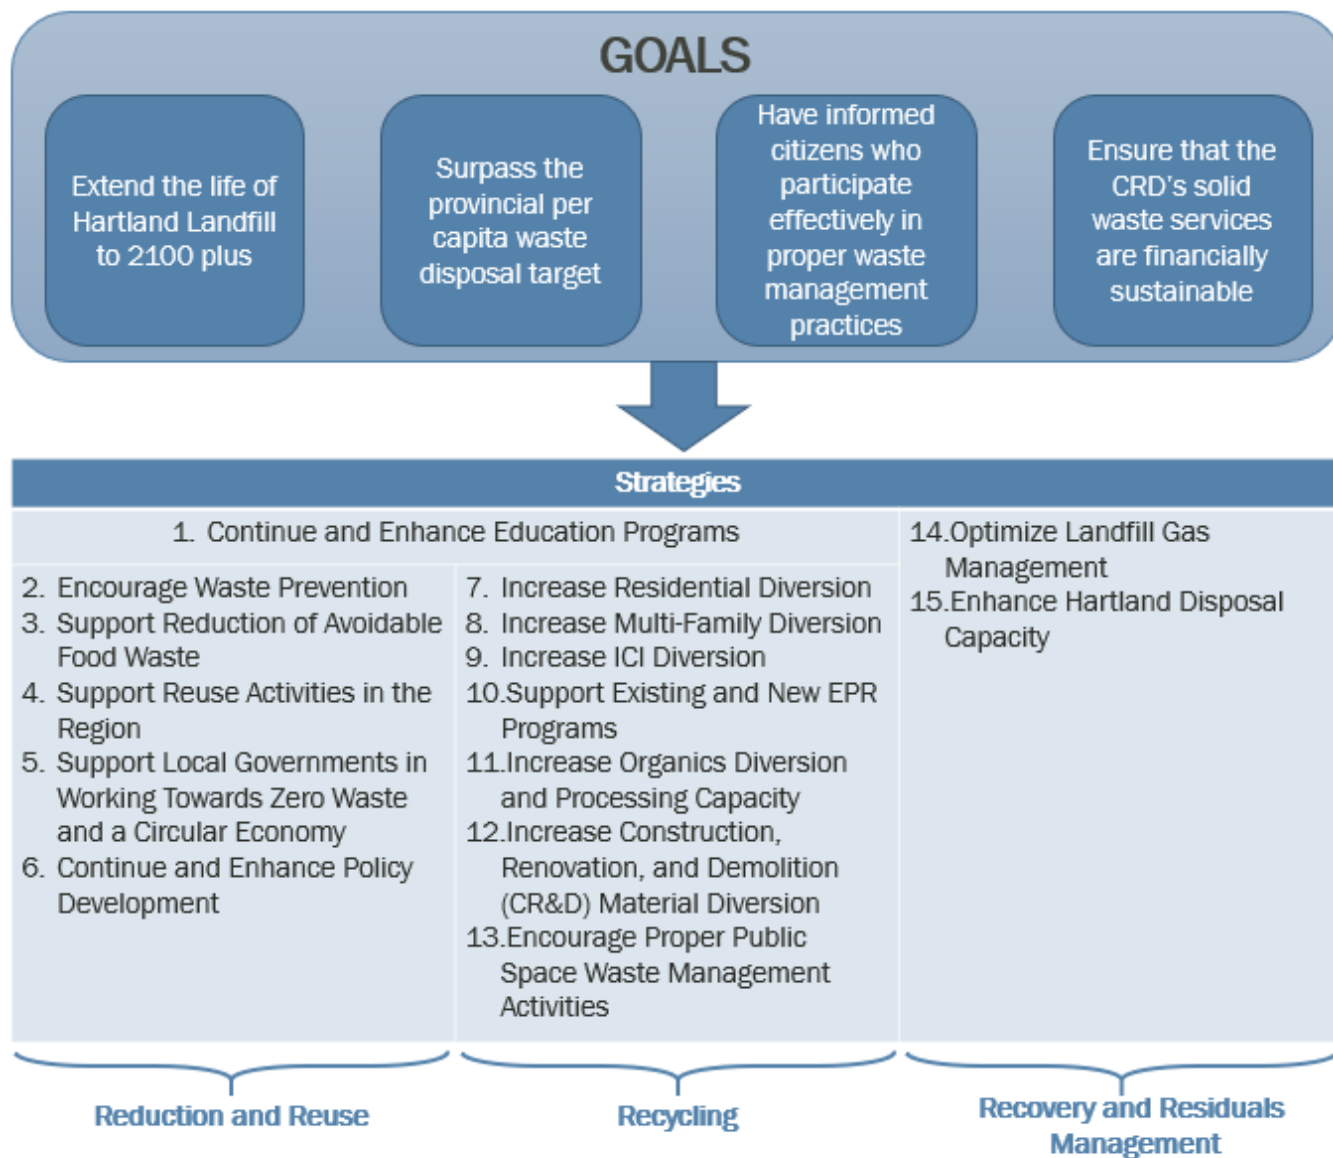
GOALS

Extend the life of Hartland Landfill to 2100 plus

Surpass the provincial per capita waste disposal target

Have informed citizens who participate effectively in proper waste management practices

Ensure that the CRD's solid waste services are financially sustainable

Strategies

1. Continue and Enhance Education Programs

2. Encourage Waste Prevention
3. Support Reduction of Avoidable Food Waste
4. Support Reuse Activities in the Region
5. Support Local Governments in Working Towards Zero Waste and a Circular Economy
6. Continue and Enhance Policy Development

7. Increase Residential Diversion
8. Increase Multi-Family Diversion
9. Increase ICI Diversion
10. Support Existing and New EPR Programs
11. Increase Organics Diversion and Processing Capacity
12. Increase Construction, Renovation, and Demolition (CR&D) Material Diversion
13. Encourage Proper Public Space Waste Management Activities

14. Optimize Landfill Gas Management
15. Enhance Hartland Disposal Capacity

Reduction and Reuse

Recycling

Recovery and Residuals Management